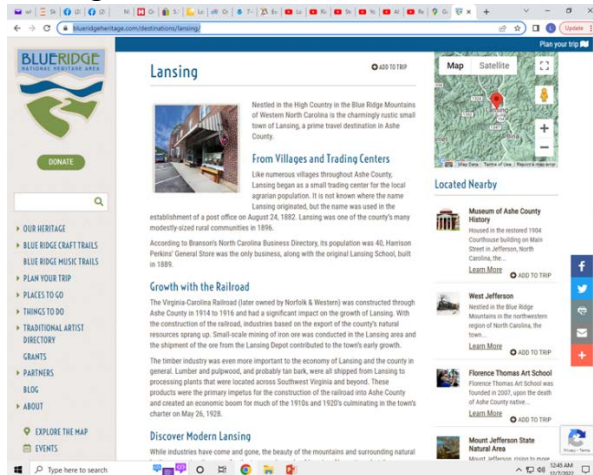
blueridgeheritage.com/destinations/lansing/

Update

Plan your trip

BLUE RIDGE NATIONAL HERITAGE AREA

DONATE

▸ OUR HERITAGE
▸ BLUE RIDGE CRAFT TRAILS
BLUE RIDGE MUSIC TRAILS
▸ PLAN YOUR TRIP
▸ PLACES TO GO
▸ THINGS TO DO
▸ TRADITIONAL ARTIST DIRECTORY
GRANTS
▸ PARTNERS
BLOG
▸ ABOUT

EXPLORE THE MAP
EVENTS

Lansing

ADD TO TRIP

Nestled in the High Country in the Blue Ridge Mountains of Western North Carolina is the charmingly rustic small town of Lansing, a prime travel destination in Ashe County.

From Villages and Trading Centers

Like numerous villages throughout Ashe County, Lansing began as a small trading center for the local agrarian population. It is not known where the name Lansing originated, but the name was used in the establishment of a post office on August 24, 1882. Lansing was one of the county's many modestly-sized rural communities in 1896.

According to Branson's North Carolina Business Directory, its population was 40, Harrison Perkins' General Store was the only business, along with the original Lansing School, built in 1889.

Growth with the Railroad

The Virginia-Carolina Railroad (later owned by Norfolk & Western) was constructed through Ashe County in 1914 to 1916 and had a significant impact on the growth of Lansing. With the construction of the railroad, industries based on the export of the county's natural resources sprang up. Small-scale mining of iron ore was conducted in the Lansing area and the shipment of the ore from the Lansing Depot contributed to the town's early growth.

The timber industry was even more important to the economy of Lansing and the county in general. Lumber and pulpwood, and probably tan bark, were all shipped from Lansing to processing plants that were located across Southwest Virginia and beyond. These products were the primary impetus for the construction of the railroad into Ashe County and created an economic boom for much of the 1910s and 1920's culminating in the town's charter on May 26, 1928.

Discover Modern Lansing

While industries have come and gone, the beauty of the mountains and surrounding natural

Map Satellite

Map Data Terms of Use Report a map error

Located Nearby

Museum of Ashe County History
Housed in the restored 1904 Courthouse building on Main Street in Jefferson, North Carolina, the...
Learn More ADD TO TRIP

West Jefferson
Nestled in the Blue Ridge Mountains in the northwestern region of North Carolina, the town...
Learn More ADD TO TRIP

Florence Thomas Art School
Florence Thomas Art School was founded in 2007, upon the death of Ashe County native...
Learn More ADD TO TRIP

Mount Jefferson State Natural Area

Type here to search

12:45 AM 12/7/2022